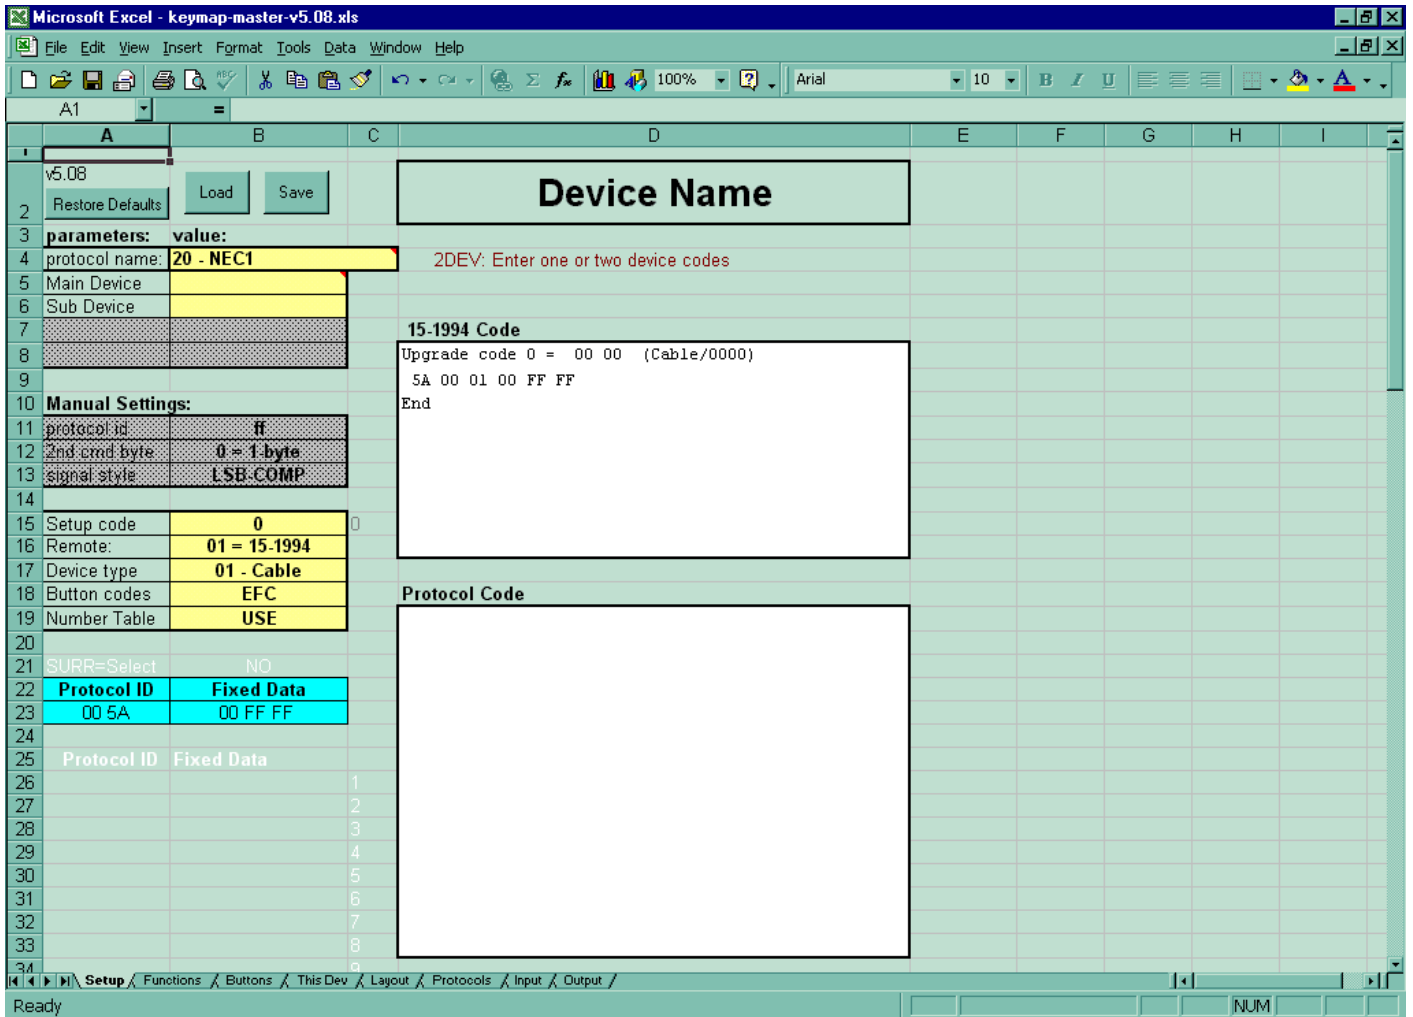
Microsoft Excel - keymap-master-v5.08.xls

File Edit View Insert Format Tools Data Window Help

100% Arial 10

A1 =

| | A | B | C | D | E | F | G | H | I |
|---|---|---|---|---|---|---|---|---|---|
| 1 | | | | | | | | | |
| 2 | v5.08 Restore Defaults | Load Save | | Device Name | | | | | |
| 3 | parameters: | value: | | | | | | | |
| 4 | protocol name: | 20 - NEC1 | | 2DEV: Enter one or two device codes | | | | | |
| 5 | Main Device | | | | | | | | |
| 6 | Sub Device | | | | | | | | |
| 7 | | | | 15-1994 Code | | | | | |
| 8 | | | | Upgrade code 0 = 00 00 (Cable/0000) | | | | | |
| 9 | | | | 5A 00 01 00 FF FF | | | | | |
| 10 | Manual Settings: | | | End | | | | | |
| 11 | protocol id | ff | | | | | | | |
| 12 | 2nd cmd byte | 0 = 1-byte | | | | | | | |
| 13 | signal style | LSB-COMP | | | | | | | |
| 14 | | | | | | | | | |
| 15 | Setup code | 0 | 0 | | | | | | |
| 16 | Remote: | 01 = 15-1994 | | | | | | | |
| 17 | Device type | 01 - Cable | | | | | | | |
| 18 | Button codes | EFC | | Protocol Code | | | | | |
| 19 | Number Table | USE | | | | | | | |
| 20 | | | | | | | | | |
| 21 | SURR=Select | NO | | | | | | | |
| 22 | Protocol ID | Fixed Data | | | | | | | |
| 23 | 00 5A | 00 FF FF | | | | | | | |
| 24 | | | | | | | | | |
| 25 | Protocol ID | Fixed Data | | | | | | | |
| 26 | | | 1 | | | | | | |
| 27 | | | 2 | | | | | | |
| 28 | | | 3 | | | | | | |
| 29 | | | 4 | | | | | | |
| 30 | | | 5 | | | | | | |
| 31 | | | 6 | | | | | | |
| 32 | | | 7 | | | | | | |
| 33 | | | 8 | | | | | | |
| 34 | | | 9 | | | | | | |

Setup / Functions / Buttons / This Dev / Layout / Protocols / Input / Output /

Ready NUM